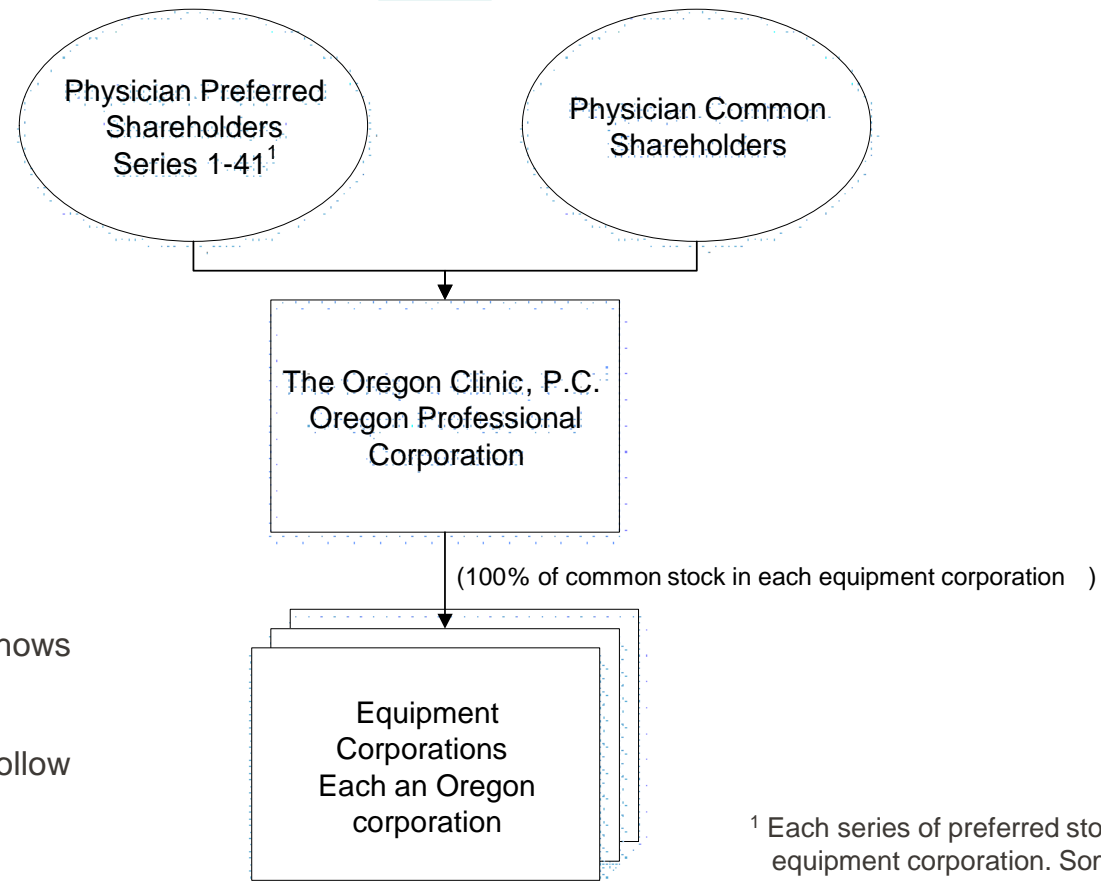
Physician Preferred Shareholders Series 1-41$^1$

Physician Common Shareholders

The Oregon Clinic, P.C. Oregon Professional Corporation

(100% of common stock in each equipment corporation )

hows

ollow

Equipment Corporations Each an Oregon corporation

$^1$ Each series of preferred sto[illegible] equipment corporation. Sor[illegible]